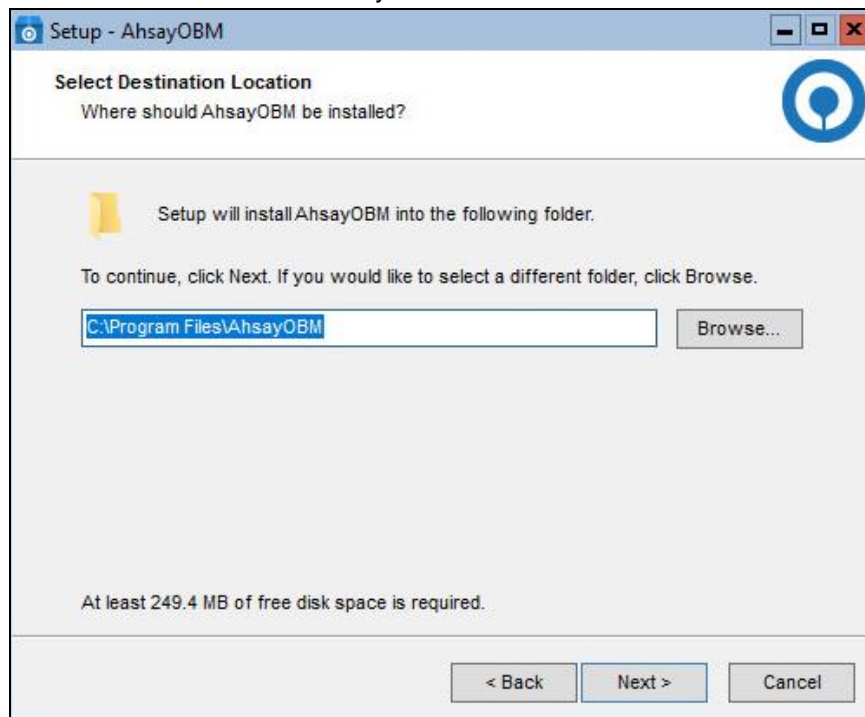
Setup - AhsayOBM

Select Destination Location
Where should AhsayOBM be installed?

Setup will install AhsayOBM into the following folder.

To continue, click Next. If you would like to select a different folder, click Browse.

C:\Program Files\AhsayOBM

Browse...

At least 249.4 MB of free disk space is required.

< Back

Next >

Cancel